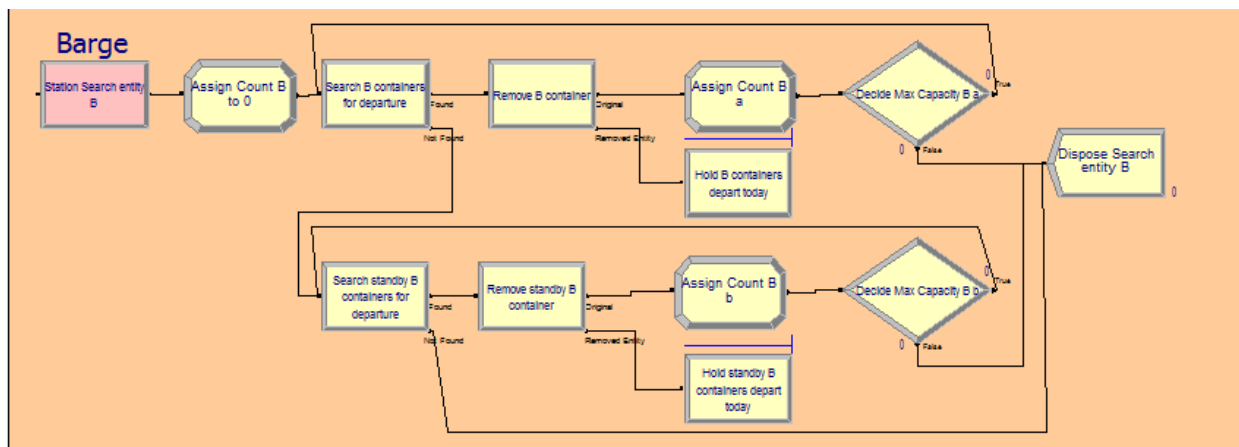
Barge

Station Search entity B

Assign Count B to 0

Search B containers for departure

Found

Not Found

Remove B container

Original

Removed Entity

Assign Count B a

Hold B containers depart today

Decide Max Capacity B a

0

True

0

False

Dispose Search entity B

0

Search standby B containers for departure

Found

Not Found

Remove standby B container

Original

Removed Entity

Assign Count B b

Hold standby B containers depart today

Decide Max Capacity B b

0

True

0

False